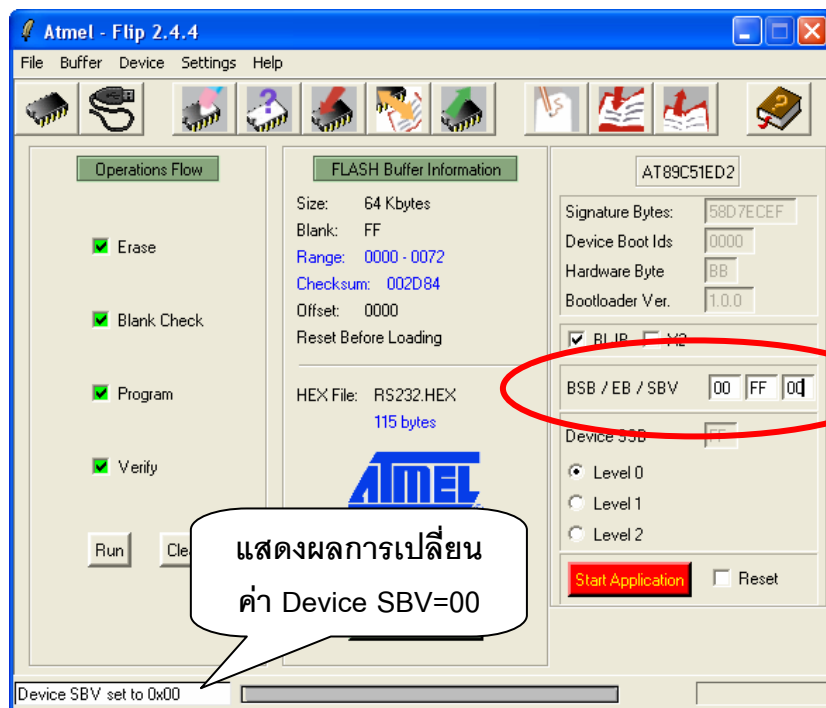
Atmel - Flip 2.4.4

File Buffer Device Settings Help

Operations Flow

Erase

Blank Check

Program

Verify

Run

Cle

FLASH Buffer Information

Size: 64 Kbytes
Blank: FF
Range: 0000 - 0072
Checksum: 002D84
Offset: 0000
Reset Before Loading

HEX File: RS232.HEX
115 bytes

ATMEL

AT89C51ED2

Signature Bytes: 58D7ECEF
Device Boot Ids 0000
Hardware Byte BB
Bootloader Ver. 1.0.0

BLJB X2

BSB / EB / SBV 00 FF 00

Device SSB FF

Level 0
Level 1
Level 2

Start Application
Reset

แสดงผลการเปลี่ยน
ค่า Device SBV=00

Device SBV set to 0x00